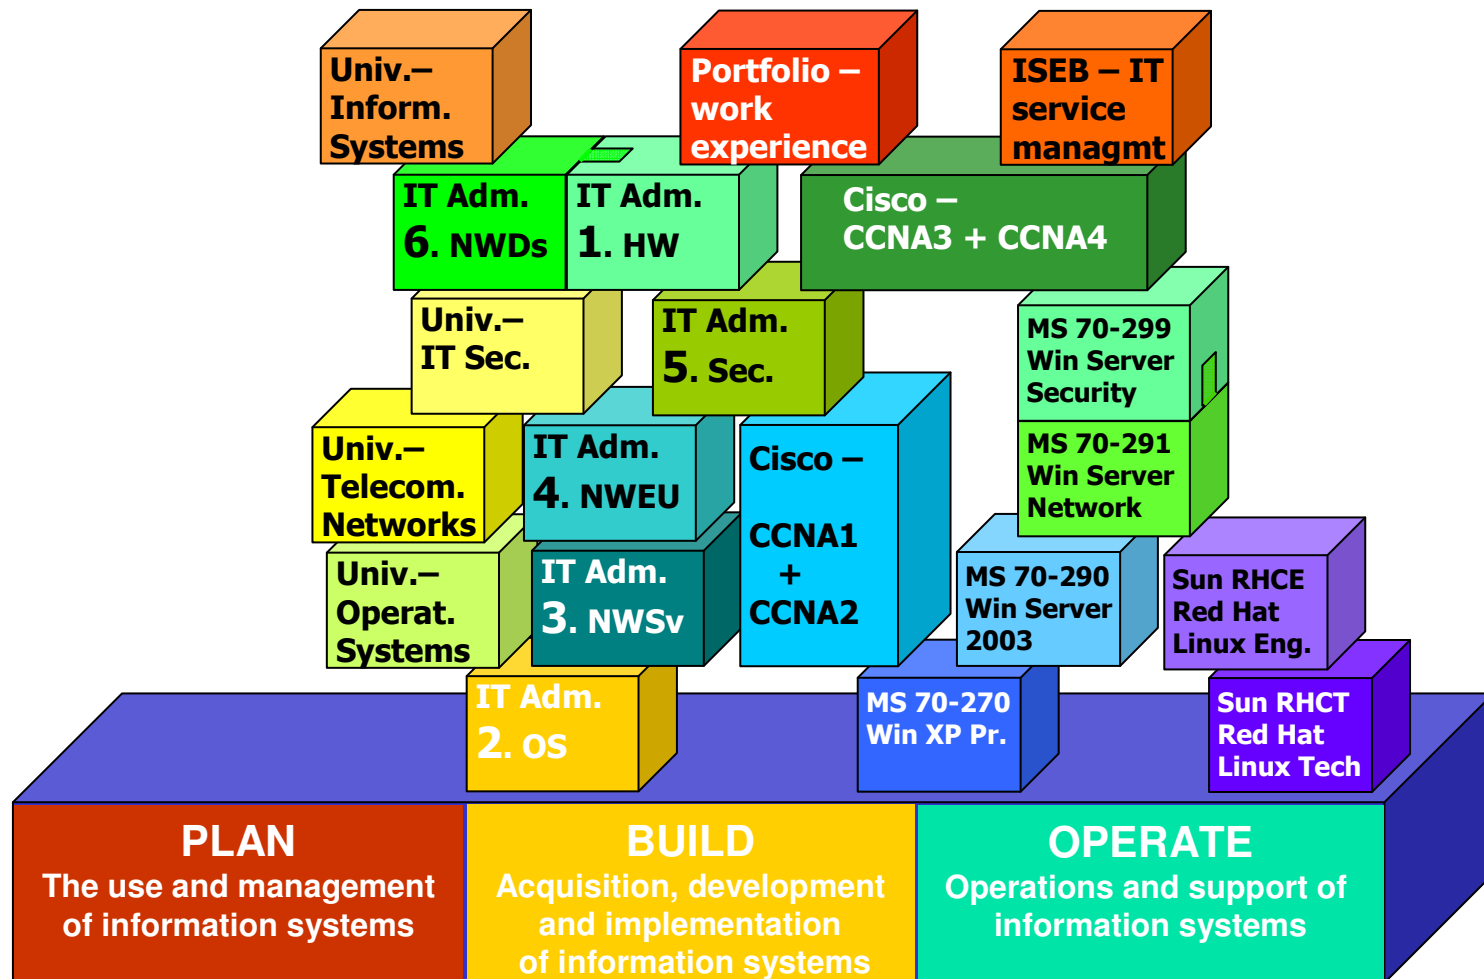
Univ.– Inform. Systems

Portfolio – work experience

ISEB – IT service managmt

IT Adm. 6. NWDs

IT Adm. 1. HW

Cisco – CCNA3 + CCNA4

Univ.– IT Sec.

IT Adm. 5. Sec.

MS 70-299 Win Server Security

Univ.– Telecom. Networks

IT Adm. 4. NWEU

Cisco – CCNA1 + CCNA2

MS 70-291 Win Server Network

Univ.– Operat. Systems

IT Adm. 3. NWSv

MS 70-290 Win Server 2003

Sun RHCE Red Hat Linux Eng.

IT Adm. 2. OS

MS 70-270 Win XP Pr.

Sun RHCT Red Hat Linux Tech

PLAN
The use and management of information systems

BUILD
Acquisition, development and implementation of information systems

OPERATE
Operations and support of information systems